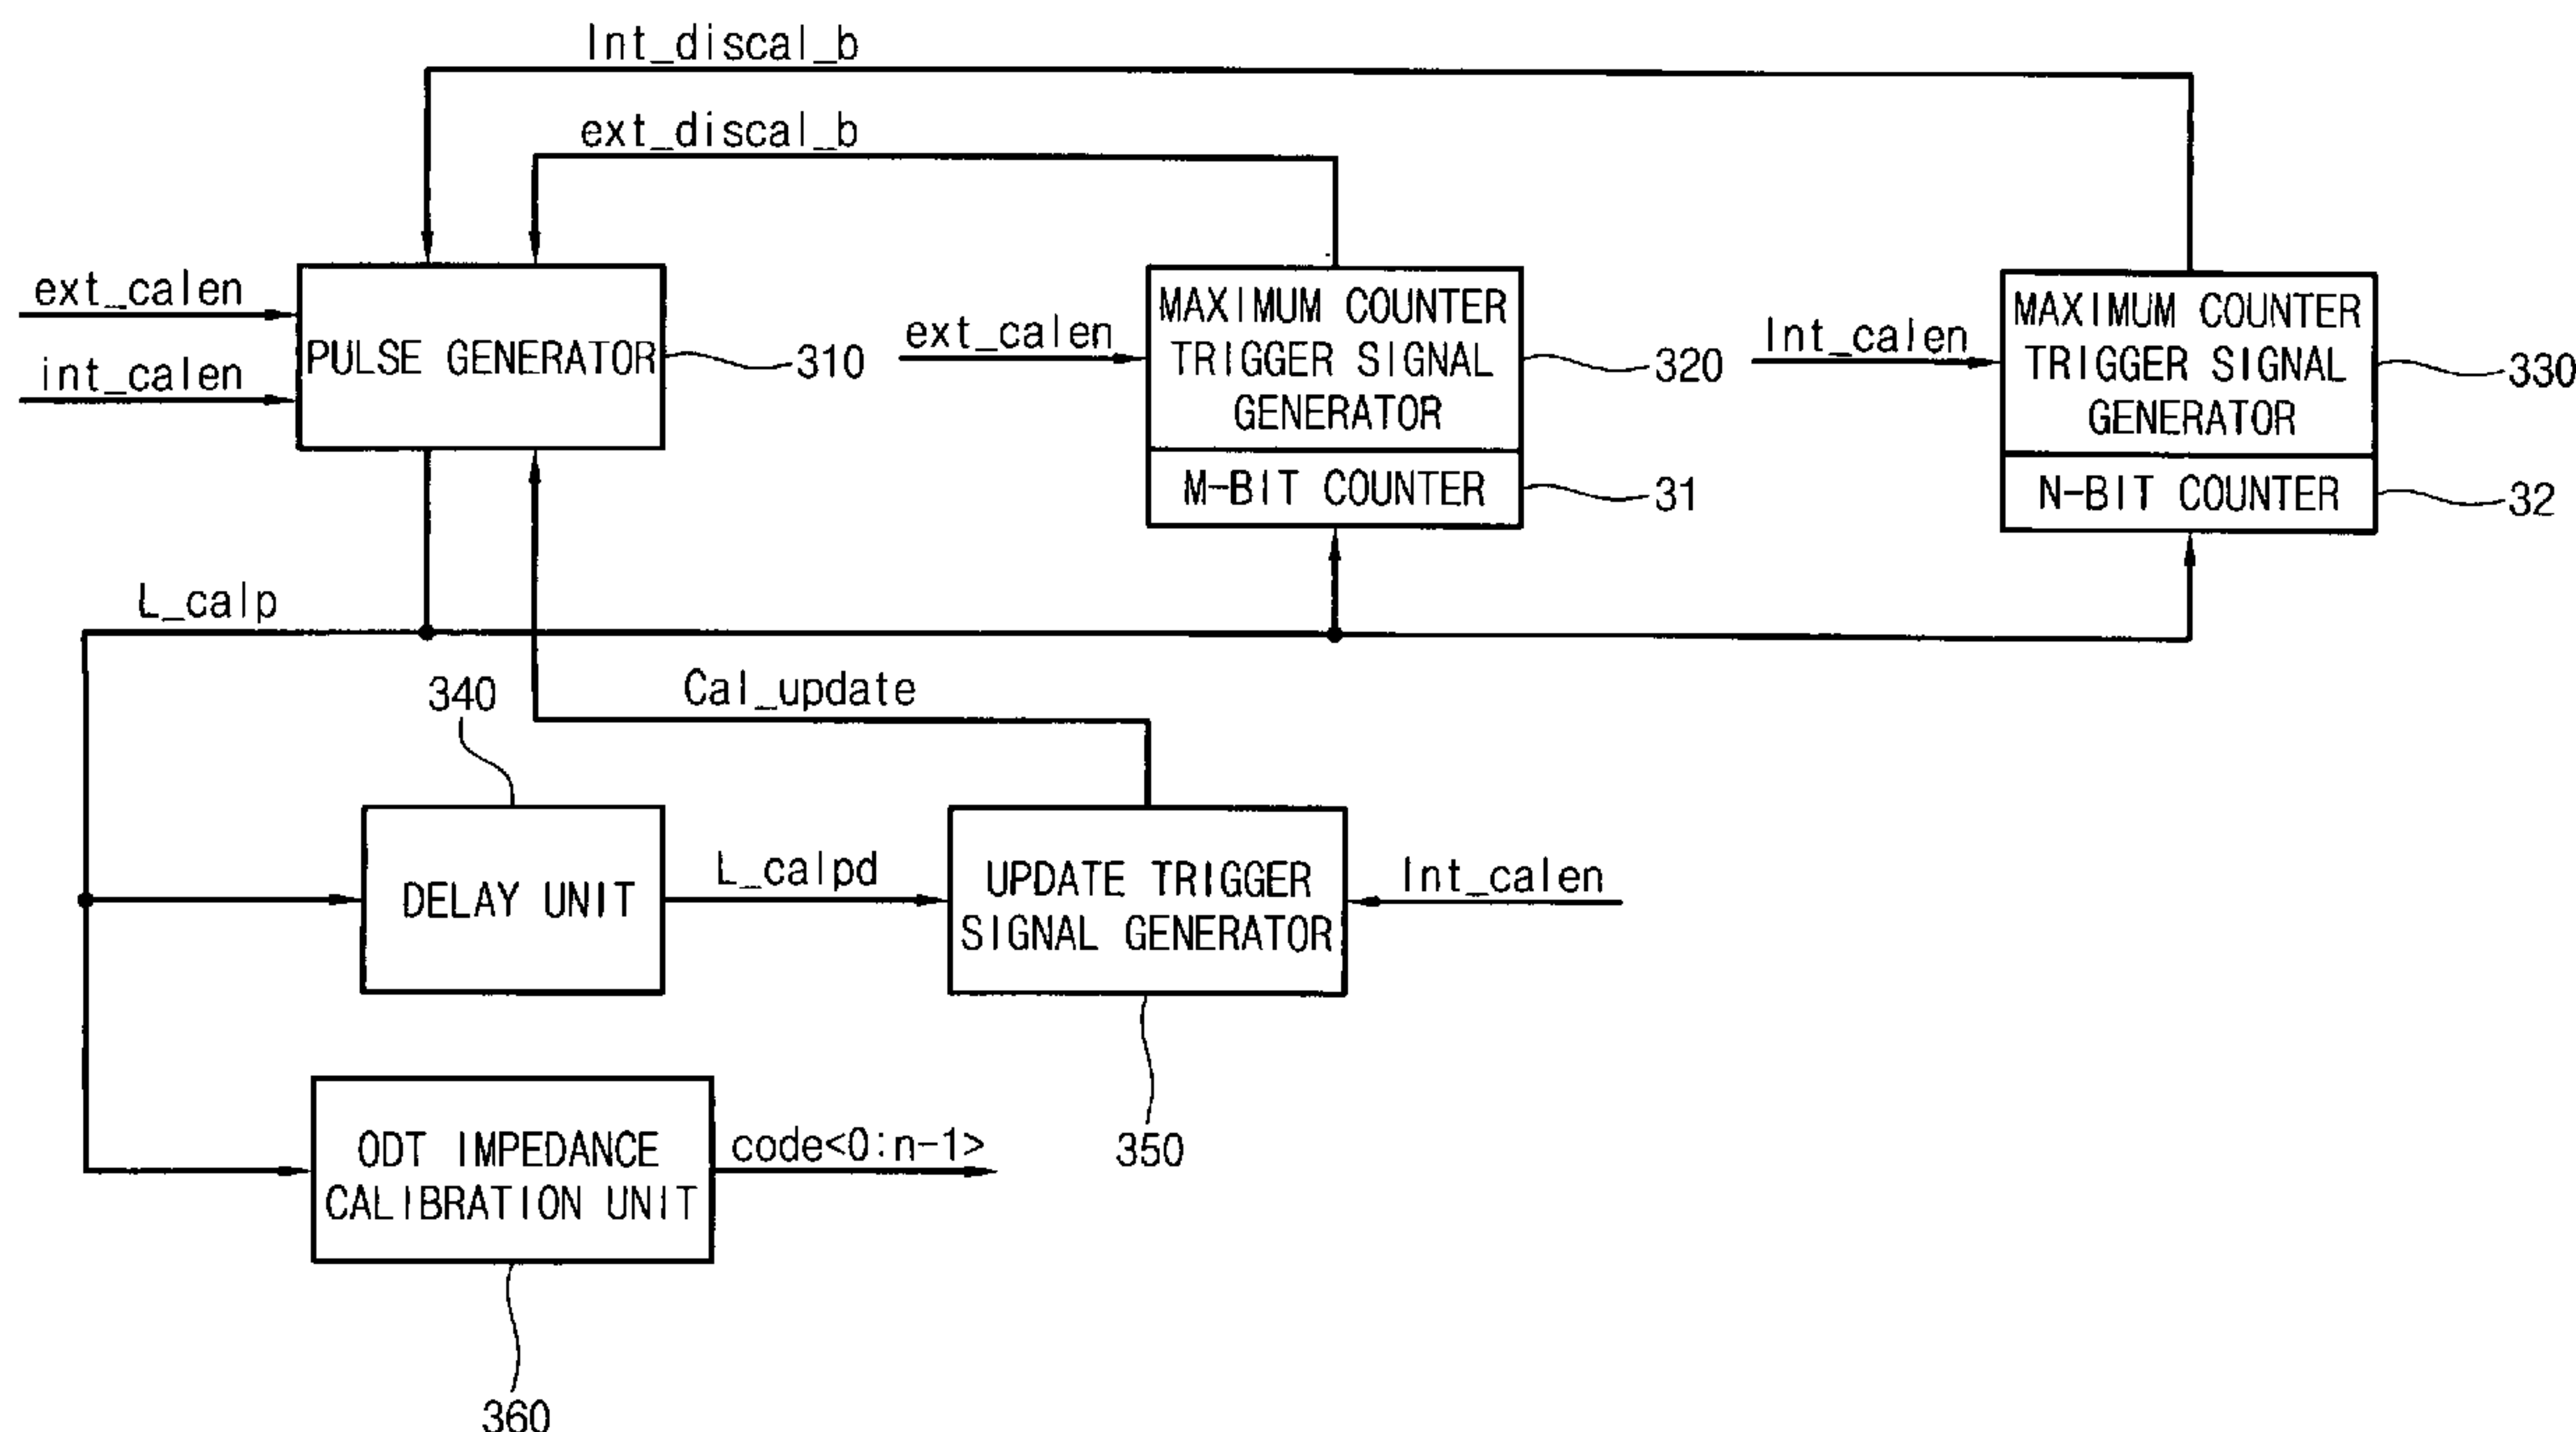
Int_discal_b

ext_discal_b

ext_calen

int_calen

PULSE GENERATOR

310

ext_calen

MAXIMUM COUNTER TRIGGER SIGNAL GENERATOR

320

M-BIT COUNTER

31

Int_calen

MAXIMUM COUNTER TRIGGER SIGNAL GENERATOR

330

N-BIT COUNTER

32

L_calp

340

Cal_update

DELAY UNIT

L_calpd

UPDATE TRIGGER SIGNAL GENERATOR

Int_calen

350

ODT IMPEDANCE CALIBRATION UNIT

code<0:n-1>

360